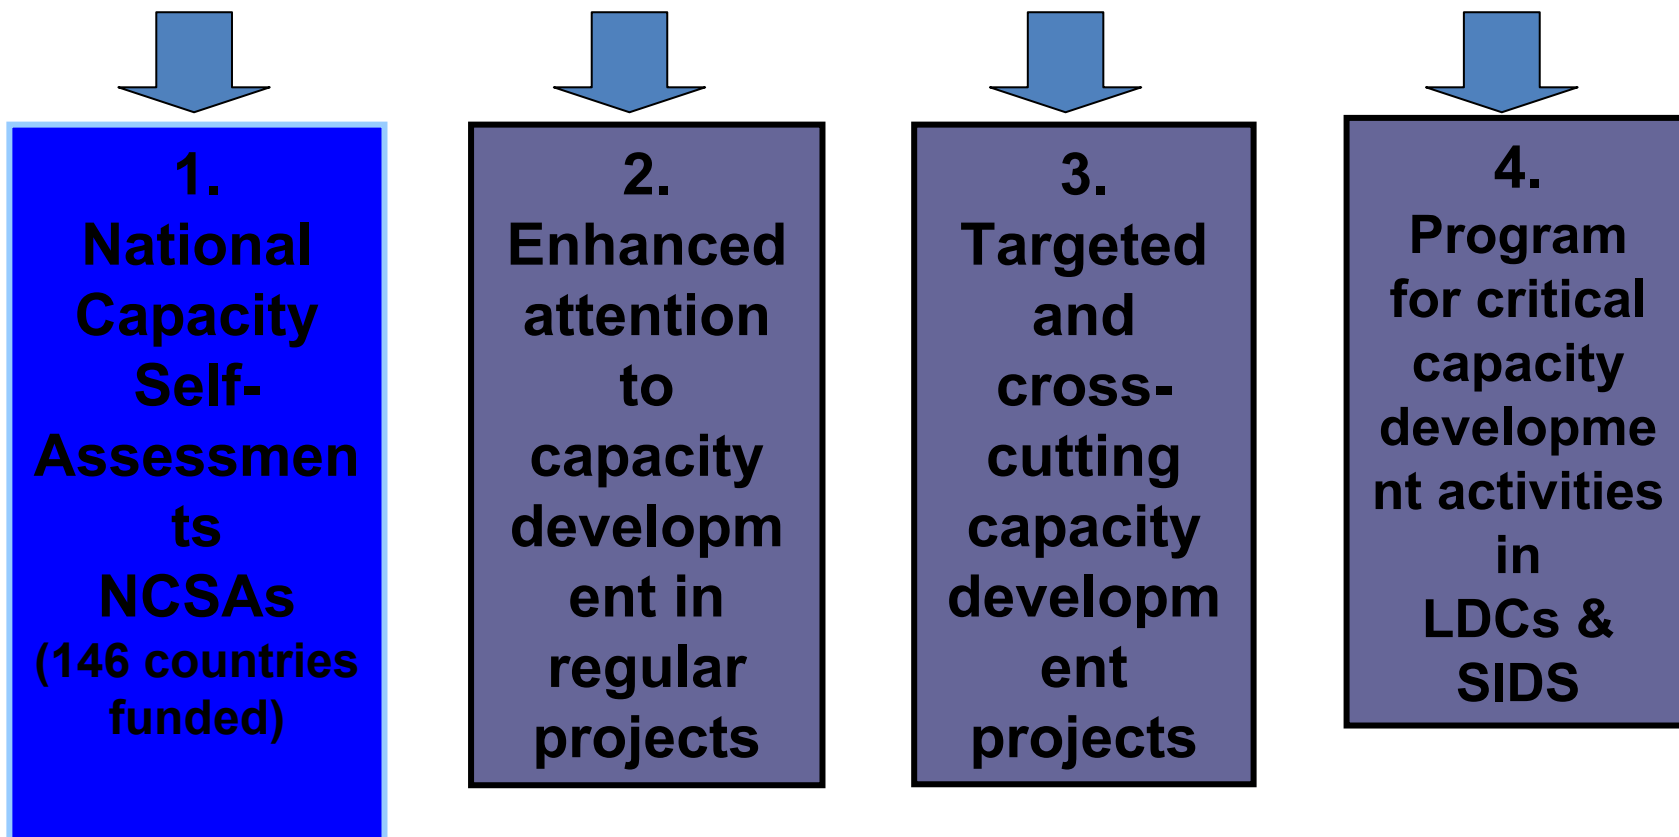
1.
National Capacity Self-Assessments
NCSAs
(146 countries funded)

2.
Enhanced attention to capacity development in regular projects

3.
Targeted and cross-cutting capacity development projects

4.
Program for critical capacity development activities in
LDCs &
SIDS